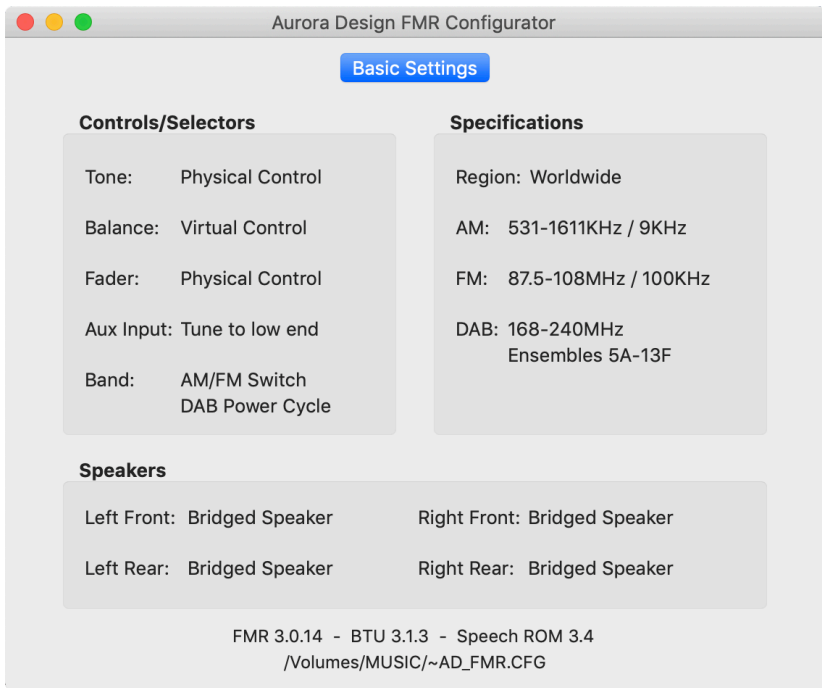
Aurora Design FMR Configurator

Basic Settings

Controls/Selectors

Tone: Physical Control

Balance: Virtual Control

Fader: Physical Control

Aux Input: Tune to low end

Band: AM/FM Switch
DAB Power Cycle

Specifications

Region: Worldwide

AM: 531-1611KHz / 9KHz

FM: 87.5-108MHz / 100KHz

DAB: 168-240MHz
Ensembles 5A-13F

Speakers

Left Front: Bridged Speaker

Right Front: Bridged Speaker

Left Rear: Bridged Speaker

Right Rear: Bridged Speaker

FMR 3.0.14 - BTU 3.1.3 - Speech ROM 3.4
/Volumes/MUSIC/~AD_FMR.CFG